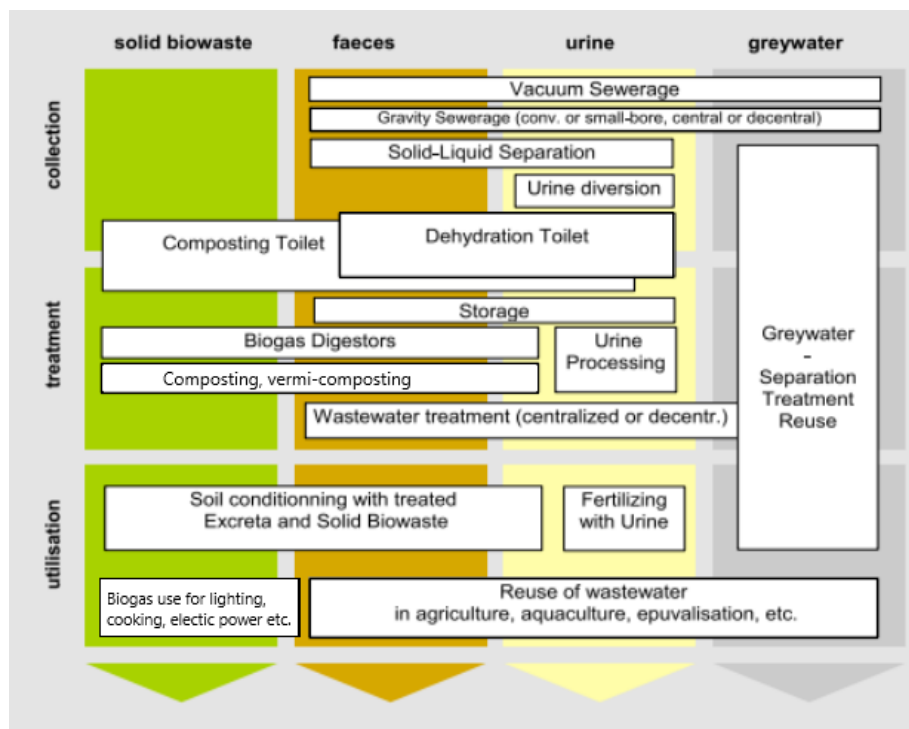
solid biowaste

faeces

urine

greywater

collection

Vacuum Sewerage

Gravity Sewerage (conv. or small-bore, central or decentral)

Solid-Liquid Separation

Urine diversion

Composting Toilet

Dehydration Toilet

treatment

Storage

Biogas Digestors

Urine Processing

Composting, vermi-composting

Wastewater treatment (centralized or decentr.)

Greywater - Separation Treatment Reuse

utilisation

Soil conditionning with treated Excreta and Solid Biowaste

Fertilizing with Urine

Biogas use for lighting, cooking, electic power etc.

Reuse of wastewater in agriculture, aquaculture, epuvalisation, etc.